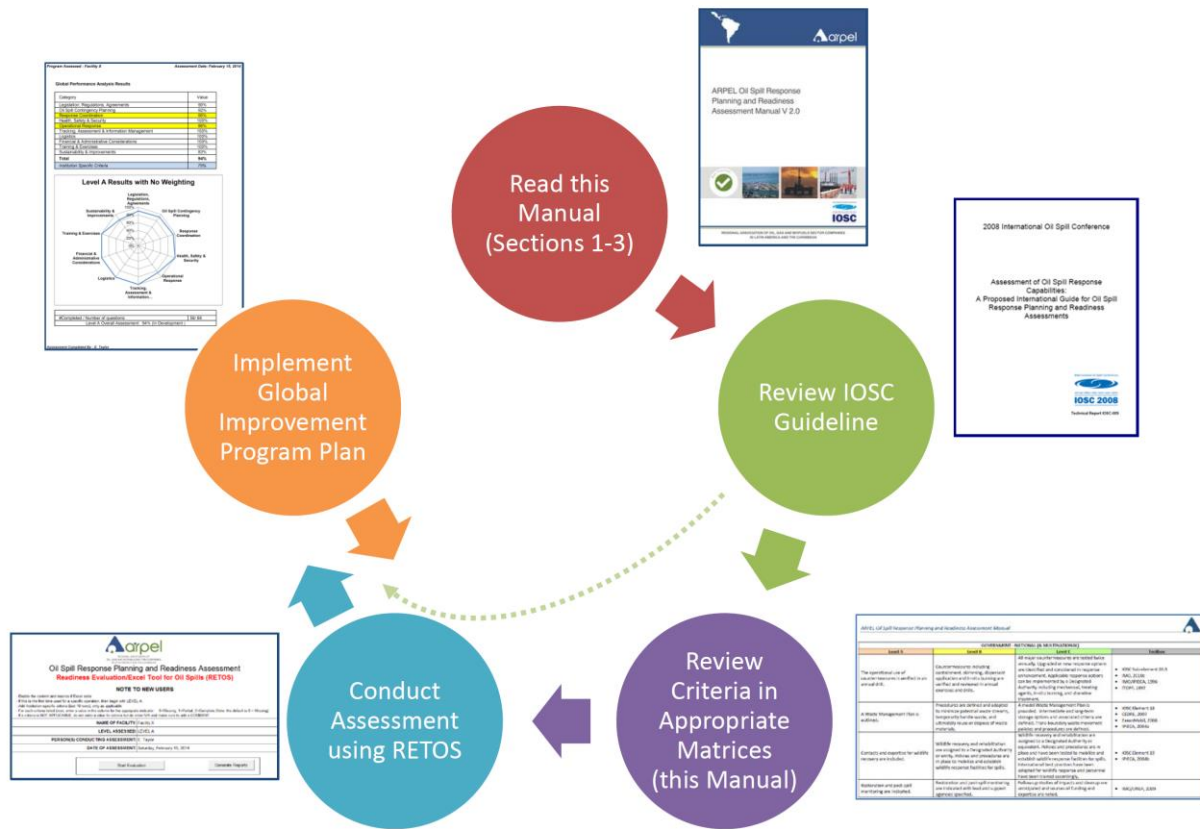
Read this Manual (Sections 1-3)

ARPEL Oil Spill Response Planning and Readiness Assessment Manual V 2.0

arpel

IOSC

Review IOSC Guideline

2008 International Oil Spill Conference

Assessment of Oil Spill Response Capabilities: A Proposed International Guide for Oil Spill Response Planning and Readiness Assessments

IOSC 2008

Technical Report IOSC-009

Review Criteria in Appropriate Matrices (this Manual)

ARPEL Oil Spill Response Planning and Readiness Assessment Manual

Conduct Assessment using RETOS

arpel

Oil Spill Response Planning and Readiness Assessment

Readiness Evaluation/Excel Tool for Oil Spills (RETOS)

NOTE TO NEW USERS

NAME OF FACILITY: Facility A

LEVEL ASSESSED: LEVEL A

PERSON(S) CONDUCTING ASSESSMENT: E. Taylor

DATE OF ASSESSMENT: Saturday, February 15, 2014

Start Evaluation

Generate Reports

Implement Global Improvement Program Plan

Program Assessed: Facility A

Assessment Date: February 15, 2014

Global Performance Analysis Results

| Category | Value |
|---|---|
| Legislation, Regulations, Agreements | 86% |
| Oil Spill Contingency Planning | 92% |
| Response Coordination | 50% |
| Health, Safety & Security | 100% |
| Operational Response | 88% |
| Training, Assessment & Information Management | 100% |
| Logistics | 100% |
| Financial & Administrative Considerations | 100% |
| Training & Exercises | 100% |
| Sustainability & Improvements | 83% |
| Total | 94% |
| Institution Specific Criteria | 75% |

Level A Results with No Weighting

Legislation, Regulations, Agreements
Oil Spill Contingency Planning
Response Coordination
Health, Safety & Security
Operational Response
Training, Assessment & Information...
Logistics
Financial & Administrative Considerations
Training & Exercises
Sustainability & Improvements

Level A Overall Assessment: 94% (In Development)